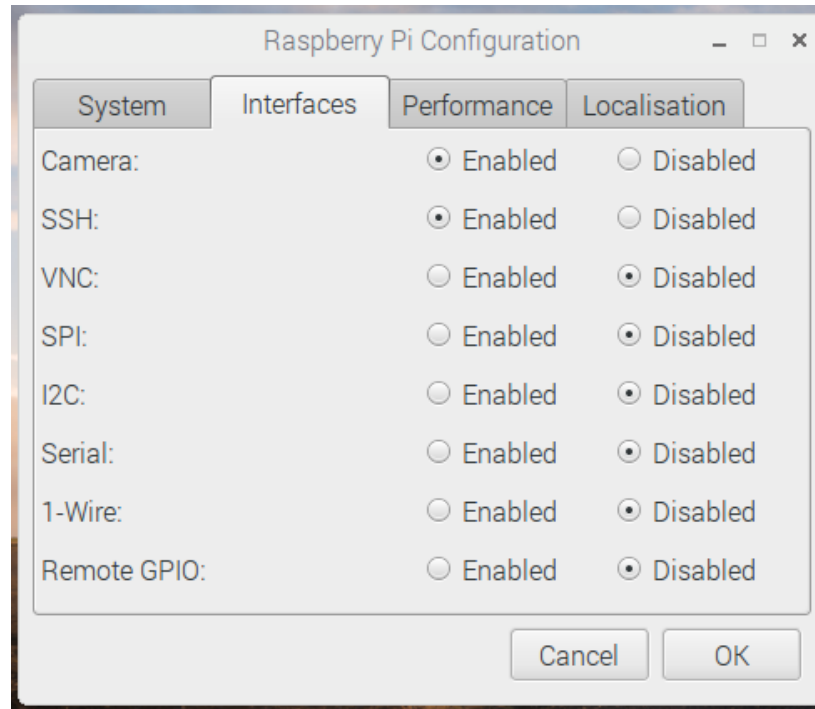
Raspberry Pi Configuration

System | Interfaces | Performance | Localisation

Camera: ⦿ Enabled ○ Disabled
SSH: ⦿ Enabled ○ Disabled
VNC: ○ Enabled ⦿ Disabled
SPI: ○ Enabled ⦿ Disabled
I2C: ○ Enabled ⦿ Disabled
Serial: ○ Enabled ⦿ Disabled
1-Wire: ○ Enabled ⦿ Disabled
Remote GPIO: ○ Enabled ⦿ Disabled

Cancel OK